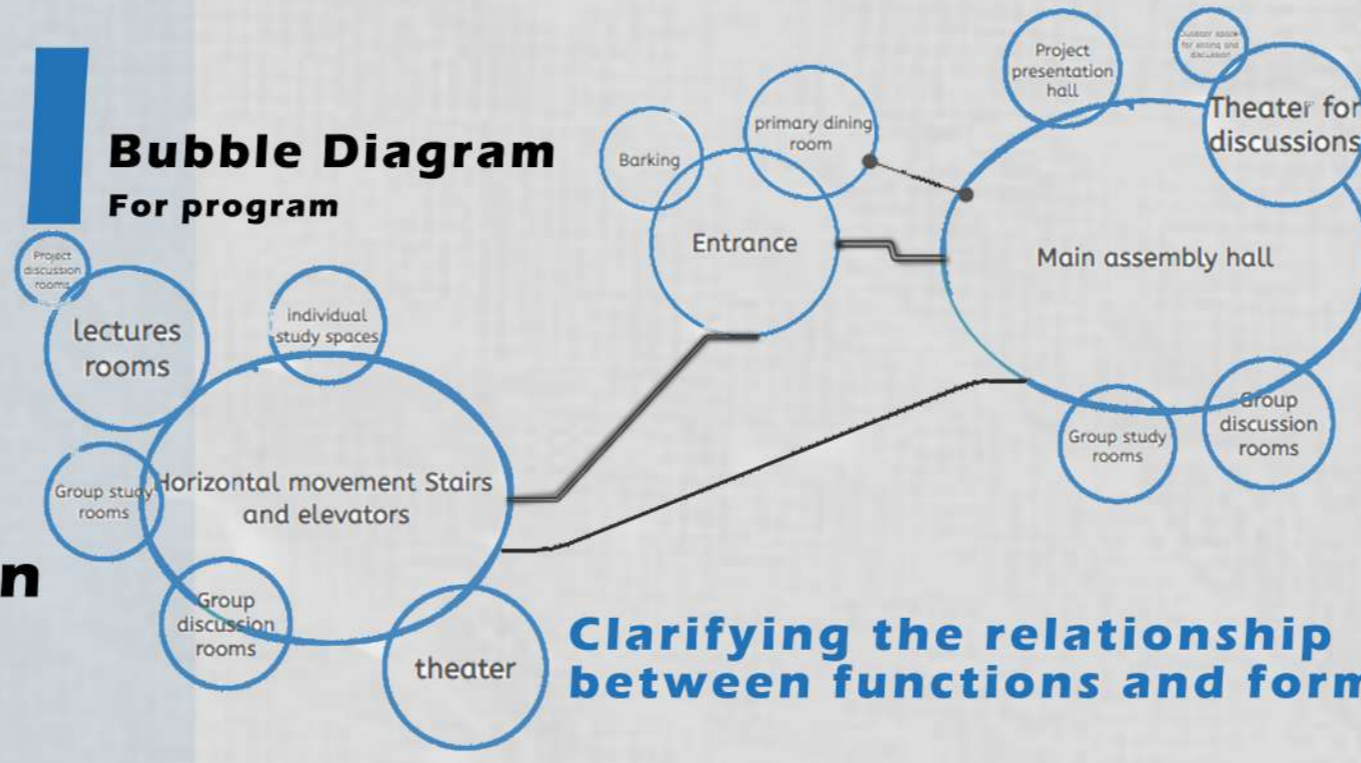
Bubble Diagram
For program

Project discussion rooms

lectures rooms

individual study spaces

Group study rooms

Horizontal movement Stairs and elevators

Group discussion rooms

theater

n

Barking

primary dining room

Entrance

Project presentation hall

Outdoor space for eating and discussion

Theater for discussions

Main assembly hall

Group study rooms

Group discussion rooms

Clarifying the relationship between functions and form